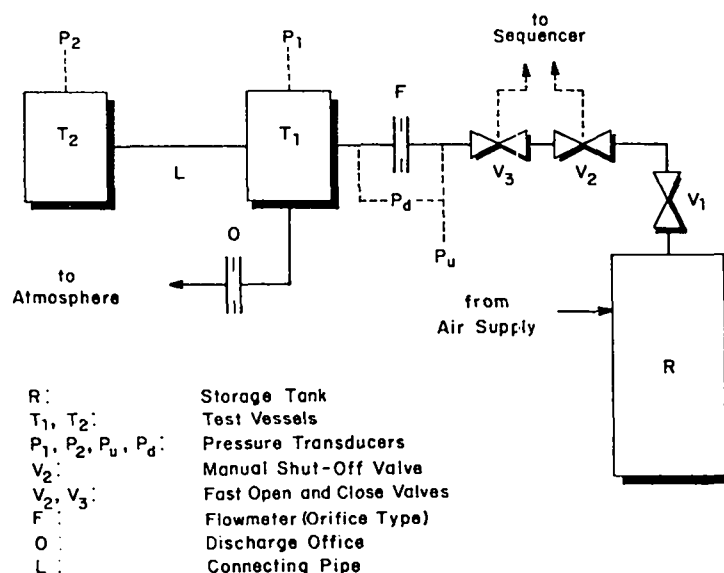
to Sequencer

$P_2$

$P_1$

$T_2$

$T_1$

L

F

$V_3$

$V_2$

$V_1$

$P_d$

$P_u$

O

to Atmosphere

from Air Supply

R

| | |
|---|---|
| R: | Storage Tank |
| $T_1$, $T_2$: | Test Vessels |
| $P_1$, $P_2$, $P_u$, $P_d$: | Pressure Transducers |
| $V_2$: | Manual Shut-Off Valve |
| $V_2$, $V_3$: | Fast Open and Close Valves |
| F: | Flowmeter (Orifice Type) |
| O: | Discharge Office |
| L: | Connecting Pipe |